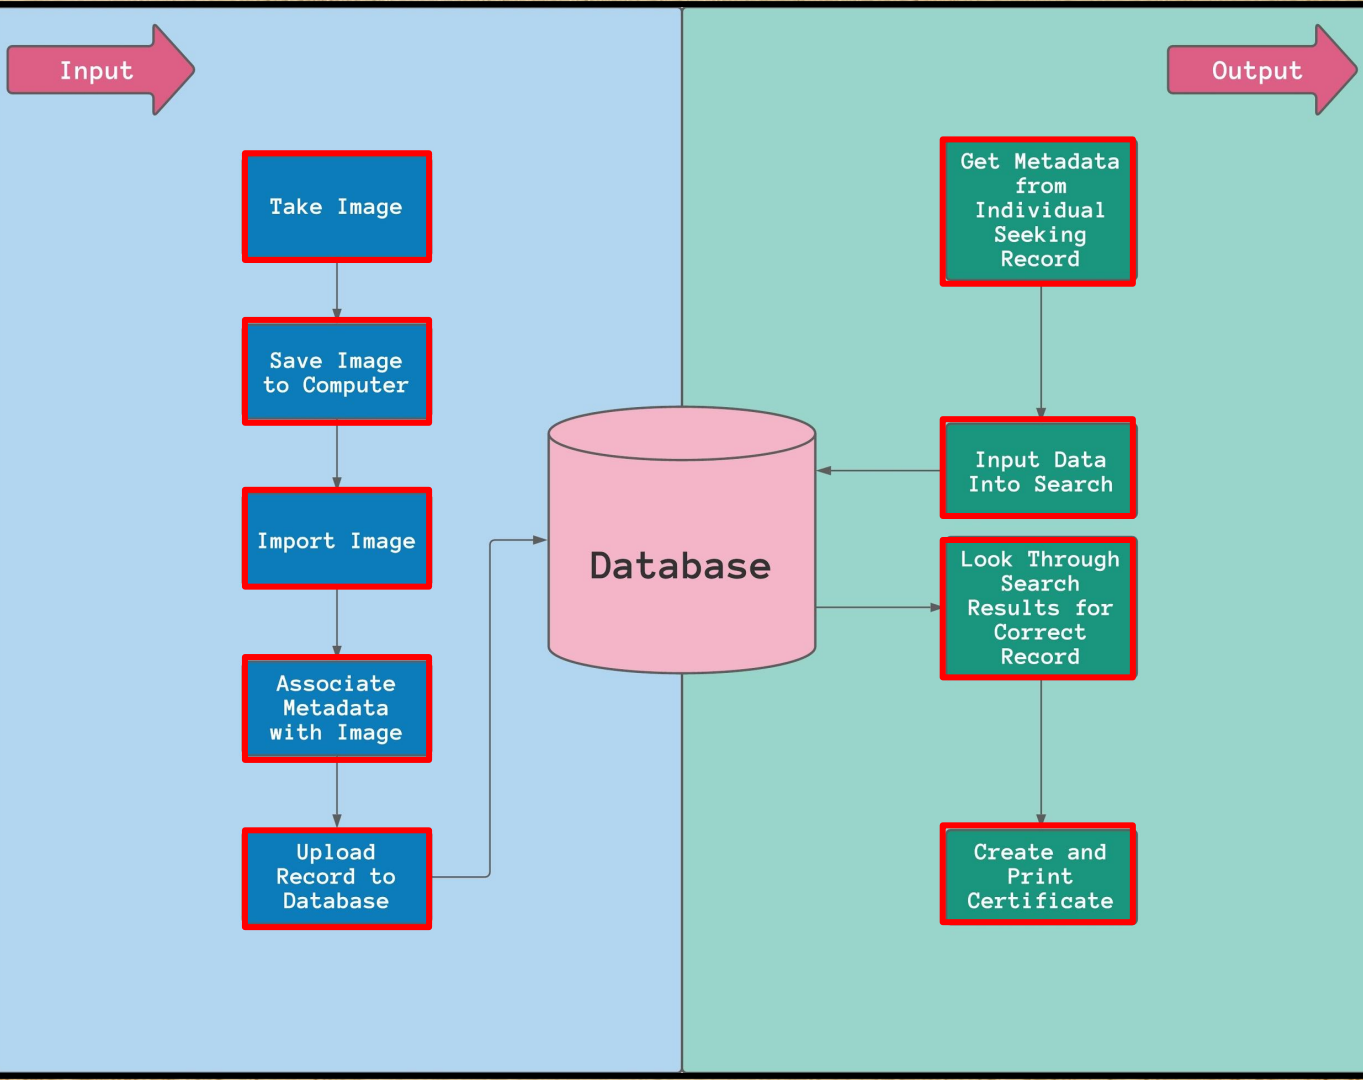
Input

Output

Take Image

Save Image to Computer

Import Image

Associate Metadata with Image

Upload Record to Database

Database

Get Metadata from Individual Seeking Record

Input Data Into Search

Look Through Search Results for Correct Record

Create and Print Certificate